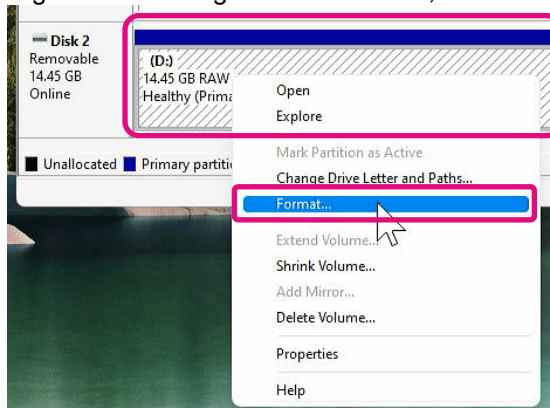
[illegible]

Disk 2
Removable
14.45 GB
Online

(D:)
14.45 GB RAW
Healthy (Prima

Open
Explore
Mark Partition as Active
Change Drive Letter and Paths...
Format...
Extend Volume...
Shrink Volume...
Add Mirror...
Delete Volume...
Properties
Help

Unallocated
Primary partiti